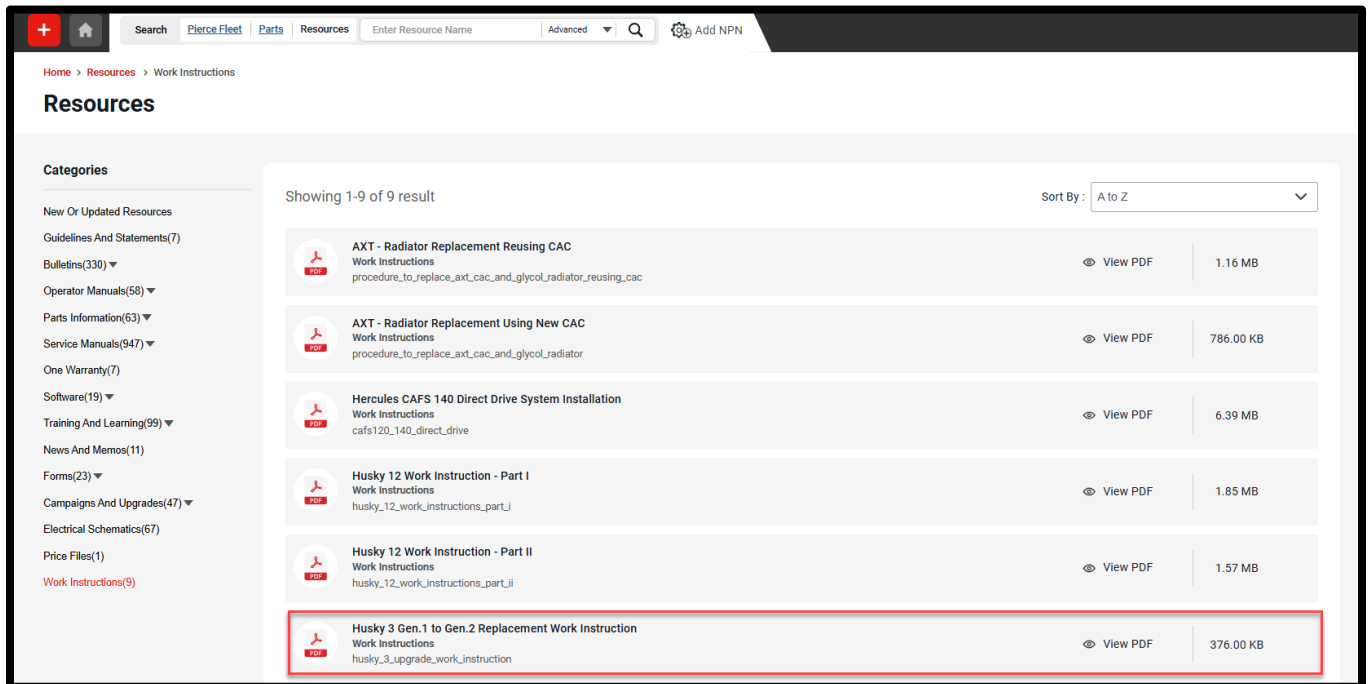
+ Search Pierce Fleet | Parts | Resources Enter Resource Name Advanced Add NPN

Home > Resources > Work Instructions

Resources

Categories

New Or Updated Resources
Guidelines And Statements(7)
Bulletins(330)
Operator Manuals(58)
Parts Information(63)
Service Manuals(947)
One Warranty(7)
Software(19)
Training And Learning(99)
News And Memos(11)
Forms(23)
Campaigns And Upgrades(47)
Electrical Schematics(67)
Price Files(1)
Work Instructions(9)

Showing 1-9 of 9 result

Sort By : A to Z

PDF
AXT - Radiator Replacement Reusing CAC
Work Instructions
procedure_to_replace_axt_cac_and_glycol_radiator_reusing_cac
View PDF
1.16 MB

PDF
AXT - Radiator Replacement Using New CAC
Work Instructions
procedure_to_replace_axt_cac_and_glycol_radiator
View PDF
786.00 KB

PDF
Hercules CAFS 140 Direct Drive System Installation
Work Instructions
cafs120_140_direct_drive
View PDF
6.39 MB

PDF
Husky 12 Work Instruction - Part I
Work Instructions
husky_12_work_instructions_part_i
View PDF
1.85 MB

PDF
Husky 12 Work Instruction - Part II
Work Instructions
husky_12_work_instructions_part_ii
View PDF
1.57 MB

PDF
Husky 3 Gen.1 to Gen.2 Replacement Work Instruction
Work Instructions
husky_3_upgrade_work_instruction
View PDF
376.00 KB